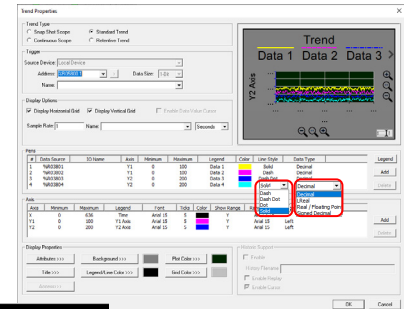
Trend Properties

Trend Type
Snap Shot Scope
Standard Trend
Continuous Scope
Retention Trend

Trigger
Source Device: Local Device
Address: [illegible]
Data Size: 1-bit
Name:

Display Options
Display Horizontal Grid
Display Vertical Grid
Enable Data Value Cursor
Sample Rate: 1
Name:
Seconds

Trend
Data 1 Data 2 Data 3
Y2 Axis

Pens
| # | Data Source | IO Name | Axis | Minimum | Maximum | Legend | Color | Line Style | Data Type |
|---|---|---|---|---|---|---|---|---|---|
| 1 | %R03801 | | Y1 | 0 | 100 | Data 1 | | Solid | Decimal |
| 2 | %R03802 | | Y1 | 0 | 100 | Data 2 | | Dash | Decimal |
| 3 | %R03803 | | Y2 | 0 | 200 | Data 3 | | Dash Dot | Decimal |
| 4 | %R03804 | | Y2 | 0 | 200 | Data 4 | | Solid | Decimal |

Solid
Dash
Dash Dot
Dot
Solid

Decimal
Decimal
UReal
Real / Floating Point
Signed Decimal

Legend
Add
Update

Axis
| Axis | Minimum | Maximum | Legend | Font | Ticks | Color | Show Range | R |
|---|---|---|---|---|---|---|---|---|
| X | 0 | 636 | Time | Arial 15 | 5 | | Y | |
| Y1 | 0 | 100 | Y1 Axis | Arial 15 | 5 | | Y | |
| Y2 | 0 | 200 | Y2 Axis | Arial 15 | 5 | | Y | |

Arial 15 Left
Arial 15 Left

Add
Update

Display Properties
Attributes >>>
Background >>>
Plot Color >>>
Title >>>
Legend/Line Color >>>
Grid Color >>>
Advance >>>

History Support
Enable
History Filename
Enable Replay
Enable Cursor

OK
Cancel